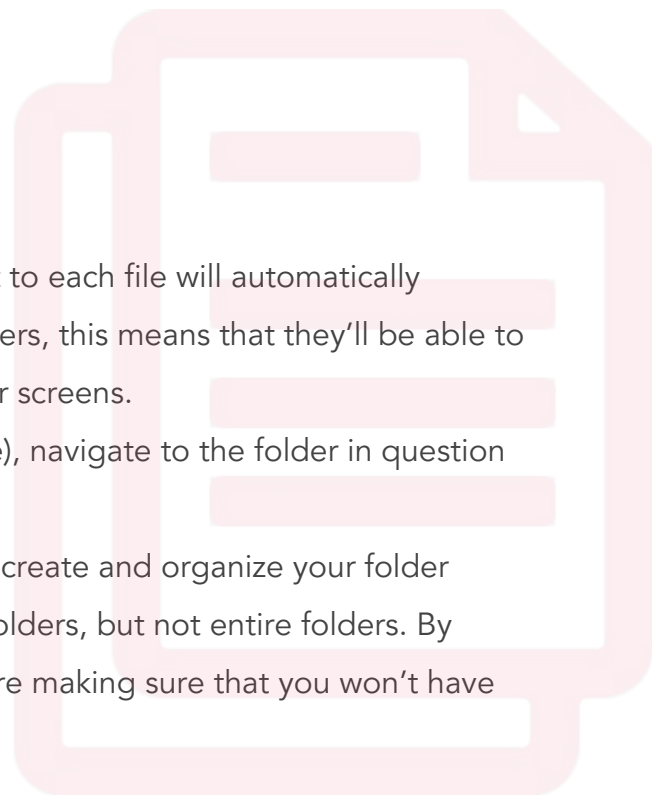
to each file will automatically
ers, this means that they'll be able to
r screens.
e), navigate to the folder in question

create and organize your folder
olders, but not entire folders. By
re making sure that you won't have